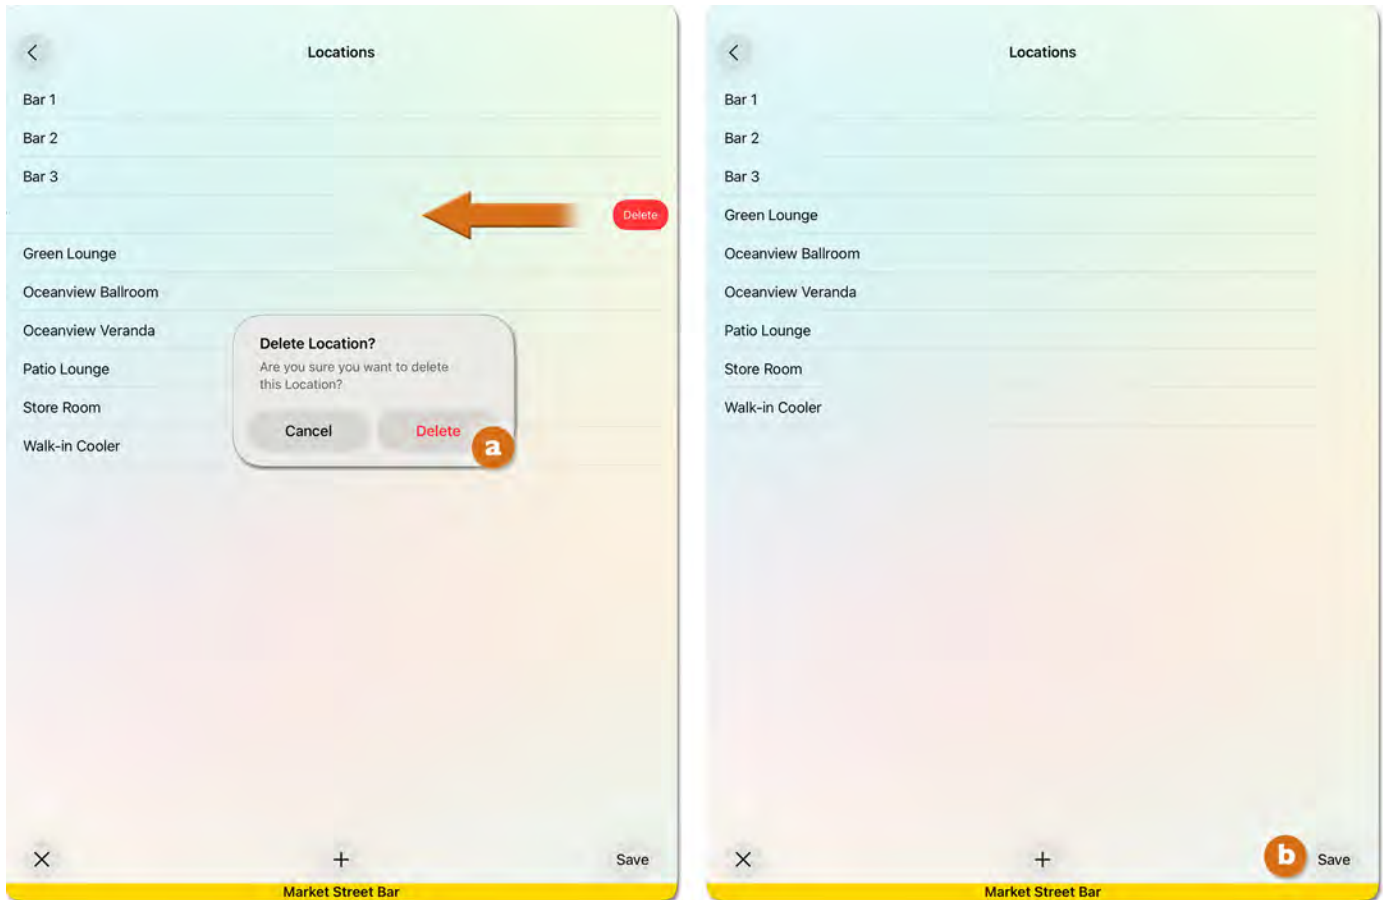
Locations

Bar 1

Bar 2

Bar 3

Delete

Green Lounge

Oceanview Ballroom

Oceanview Veranda

Patio Lounge

Store Room

Walk-in Cooler

Delete Location?

Are you sure you want to delete this Location?

Cancel

Delete

a

Save

Market Street Bar

Locations

Bar 1

Bar 2

Bar 3

Green Lounge

Oceanview Ballroom

Oceanview Veranda

Patio Lounge

Store Room

Walk-in Cooler

b

Save

Market Street Bar